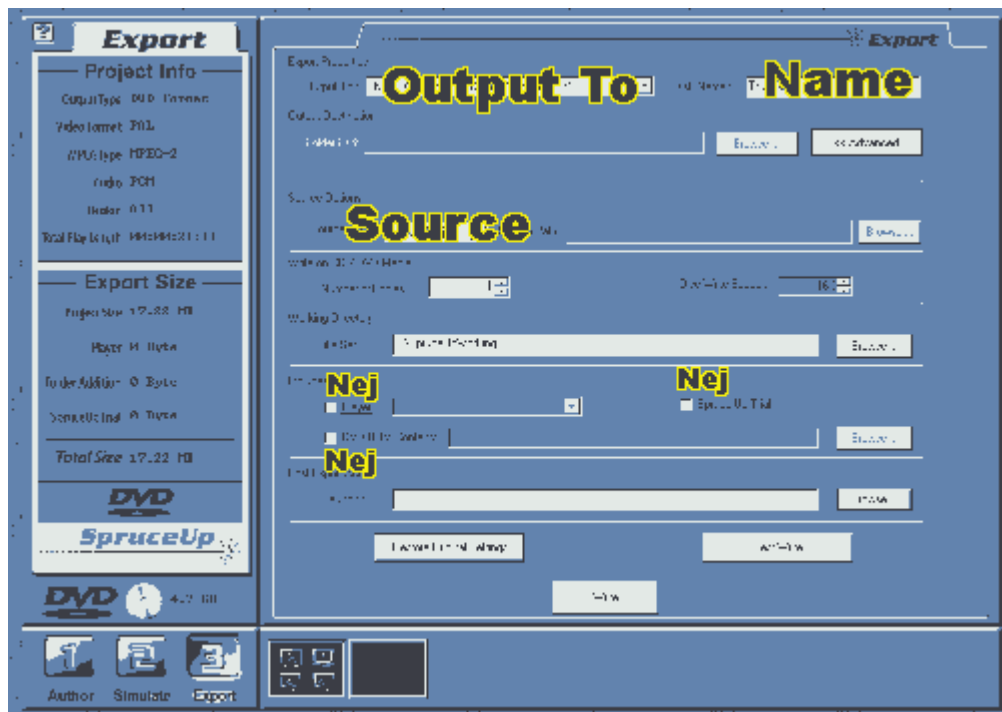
Export

Project Info

Output Type DVD
Video format PAL
MPG type MPEG-2
Audio PCM
Total Play length

Export Size

Project Size 17.22 MB
Player 0 Byte
Folder Addition 0 Byte
SpruceUp Ind 0 Byte

Total Size 17.22 MB

DVD

SpruceUp

DVD 4.7 GB

Author Simulate Export

Export

Output To

Name

Source

Nej

Nej

Nej

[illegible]

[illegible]

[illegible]

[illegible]

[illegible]

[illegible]

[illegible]

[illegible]

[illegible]